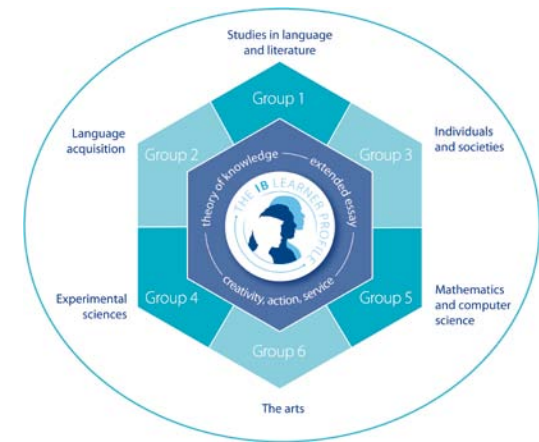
Studies in language and literature

Group 1

Language acquisition

Group 2

Individuals and societies

Group 3

theory of knowledge

extended essay

THE IB LEARNER PROFILE

creativity, action, service

Experimental sciences

Group 4

Group 5

Mathematics and computer science

Group 6

The arts